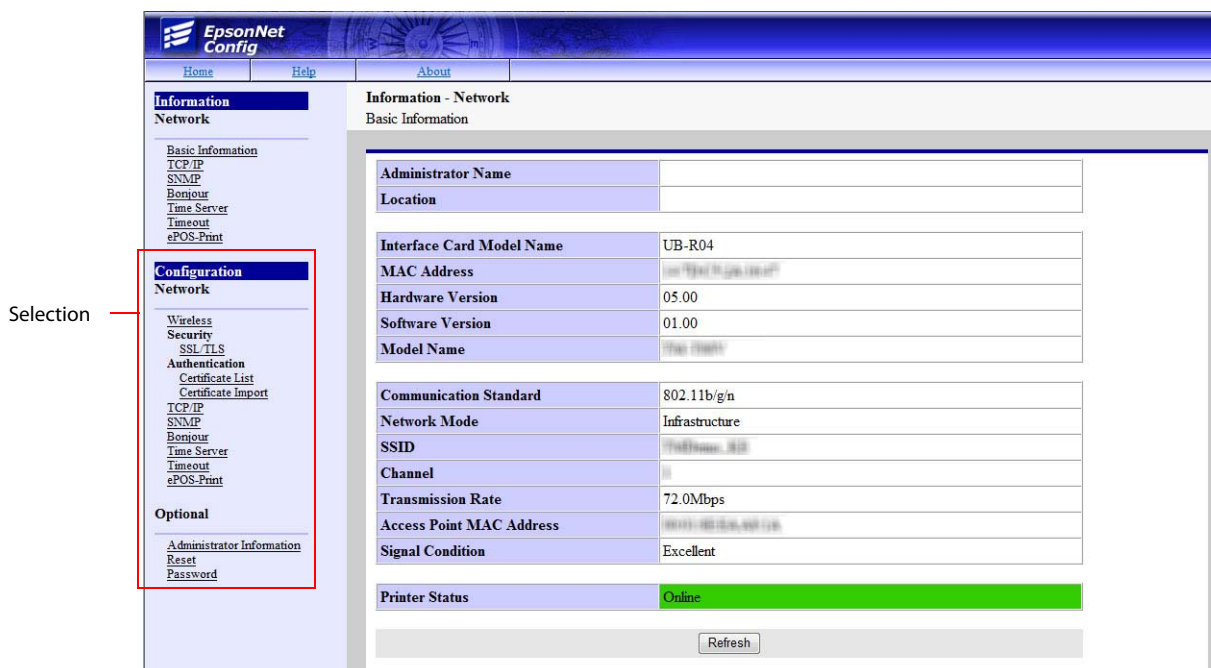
EpsonNet Config

Home | Help | About

Information
Network

Basic Information
TCP/IP
SNMP
Bonjour
Time Server
Timeout
ePOS-Print

Configuration
Network

Wireless
Security
SSL/TLS
Authentication
Certificate List
Certificate Import
TCP/IP
SNMP
Bonjour
Time Server
Timeout
ePOS-Print

Optional

Administrator Information
Reset
Password

Selection

Information - Network
Basic Information

| | |
|---|---|
| Administrator Name | |
| Location | |

| | |
|---|---|
| Interface Card Model Name | UB-R04 |
| MAC Address | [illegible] |
| Hardware Version | 05.00 |
| Software Version | 01.00 |
| Model Name | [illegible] |

| | |
|---|---|
| Communication Standard | 802.11b/g/n |
| Network Mode | Infrastructure |
| SSID | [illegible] |
| Channel | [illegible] |
| Transmission Rate | 72.0Mbps |
| Access Point MAC Address | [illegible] |
| Signal Condition | Excellent |

| | |
|---|---|
| Printer Status | Online |

Refresh